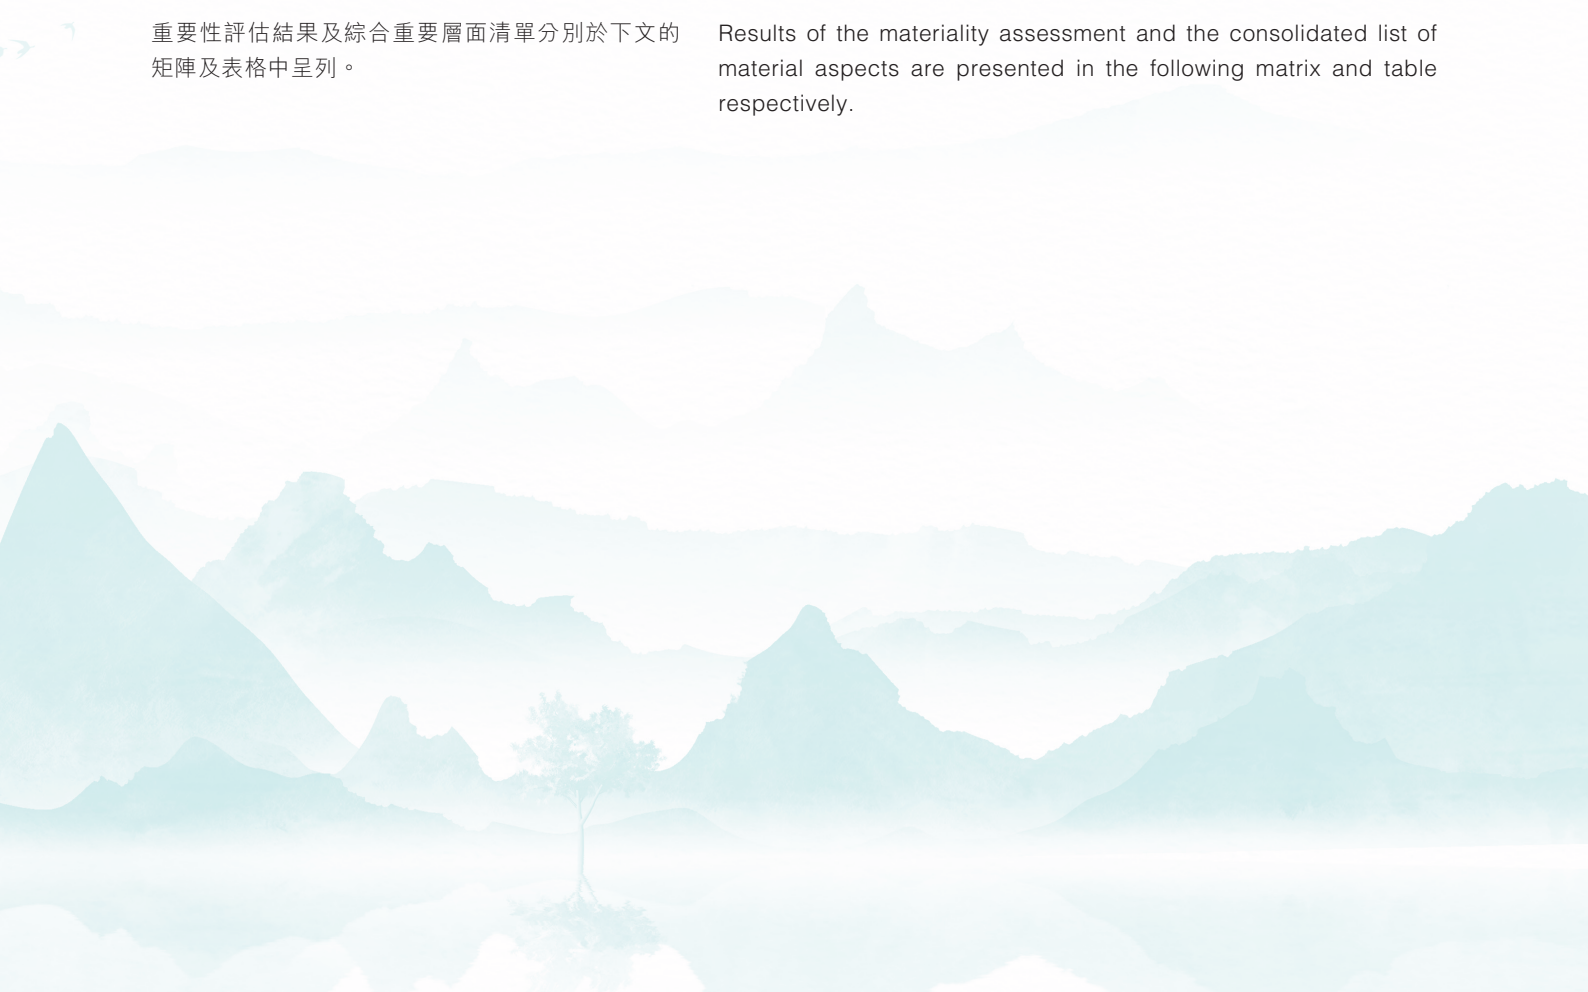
重要性評估結果及綜合重要層面清單分別於下文的矩陣及表格中呈列。

Results of the materiality assessment and the consolidated list of material aspects are presented in the following matrix and table respectively.